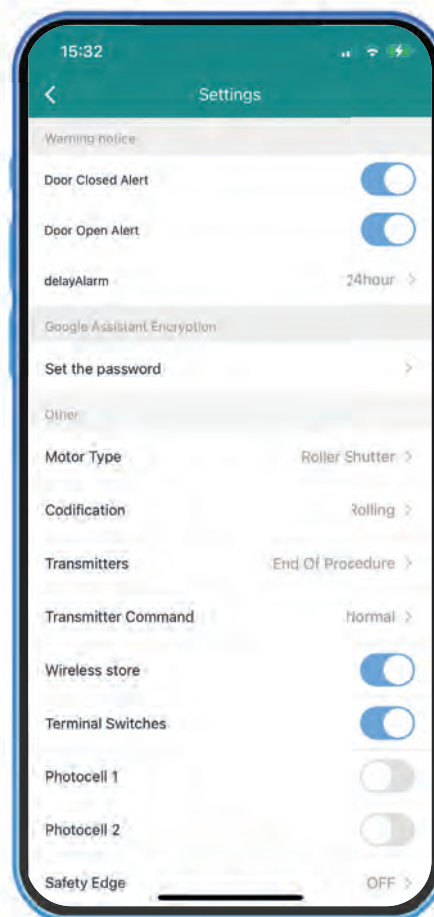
15:32

Settings

Warning notice

Door Closed Alert

Door Open Alert

delayAlarm 24hour >

Google Assistant Encryption

Set the password >

Other

Motor Type Roller Shutter >

Codification Rolling >

Transmitters End Of Procedure >

Transmitter Command Normal >

Wireless store

Terminal Switches

Photocell 1

Photocell 2

Safety Edge OFF >